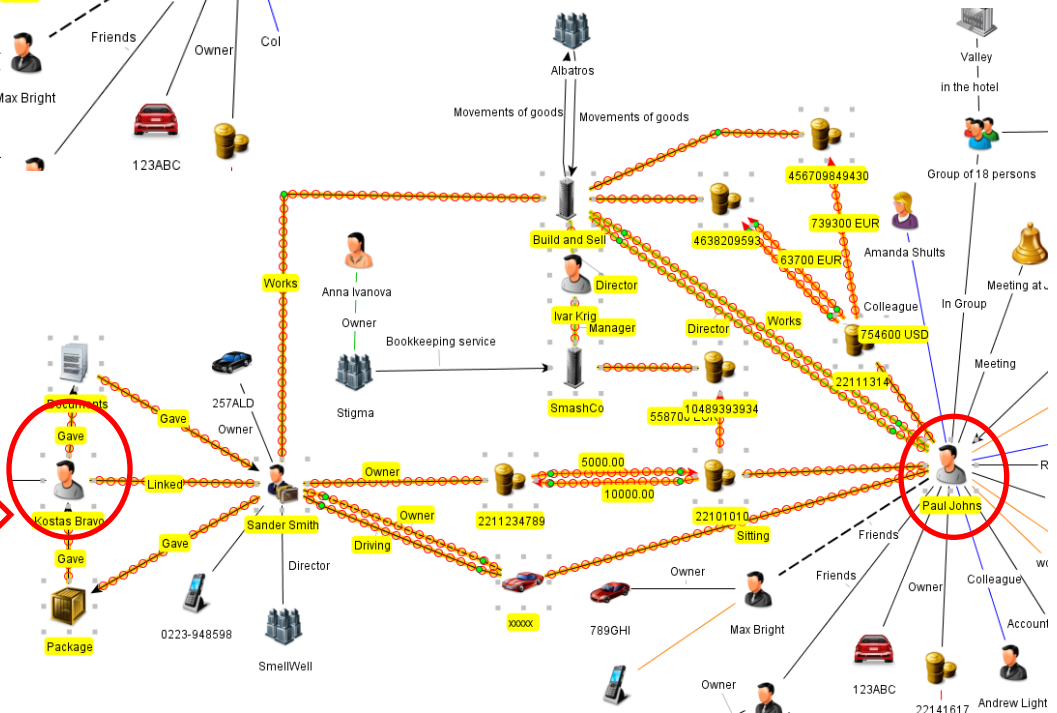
Friends
Owner
Col
Max Bright
123ABC
Albatros
Movements of goods
Movements of goods
Valley
in the hotel
Group of 18 persons
456709849430
739300 EUR
4638209593
63700 EUR
Amanda Shults
Build and Sell
Works
Director
Anna Ivanova
Owner
Ivar Krig
Manager
Director
Works
Colleague
754600 USD
In Group
Meeting at J
Meeting
Bookkeeping service
Stigma
SmashCo
22111314
5587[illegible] EUR
10489393934
Documents
Gave
257ALD
Owner
Gave
Linked
Kostas Bravo
Owner
5000.00
10000.00
Sander Smith
2211234789
22101010
Sitting
Paul Johns
R
Owner
Driving
Friends
Gave
Gave
Director
xxxxx
Owner
Friends
Owner
Colleague
wo
Package
0223-948598
789GHI
Max Bright
Account
SmellWell
123ABC
Owner
22141617
Andrew Light